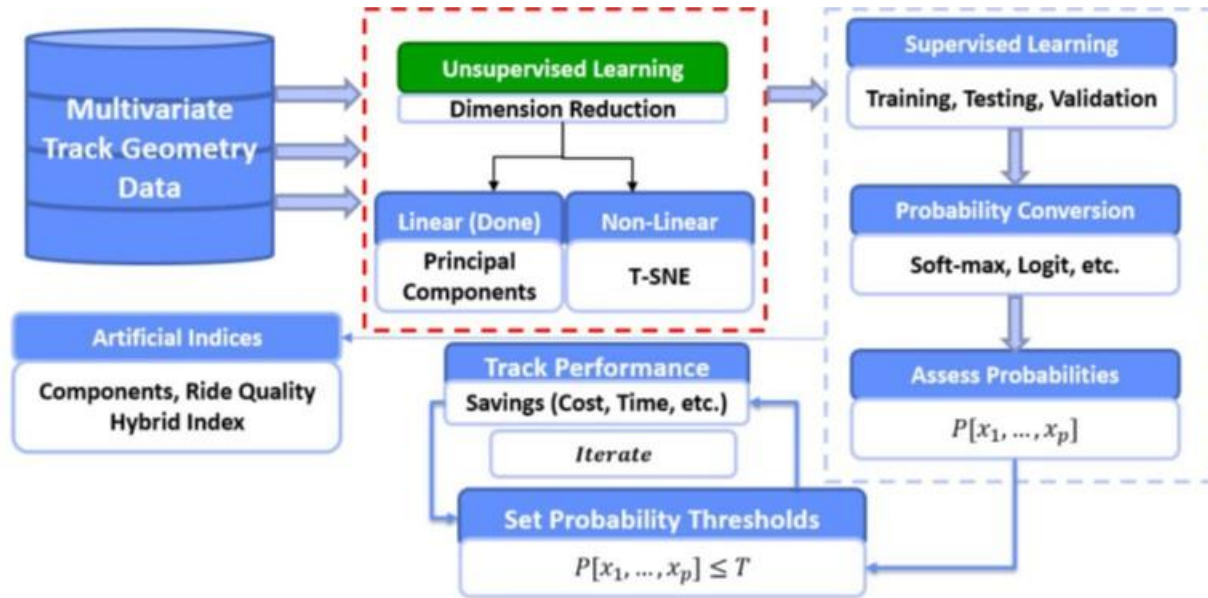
Multivariate Track Geometry Data

Unsupervised Learning

Dimension Reduction

Linear (Done)

Principal Components

Non-Linear

T-SNE

Supervised Learning

Training, Testing, Validation

Probability Conversion

Soft-max, Logit, etc.

Assess Probabilities

$P[x_1, \ldots, x_p]$

Artificial Indices

Components, Ride Quality Hybrid Index

Track Performance

Savings (Cost, Time, etc.)

Iterate

Set Probability Thresholds

$P[x_1, \ldots, x_p] \leq T$